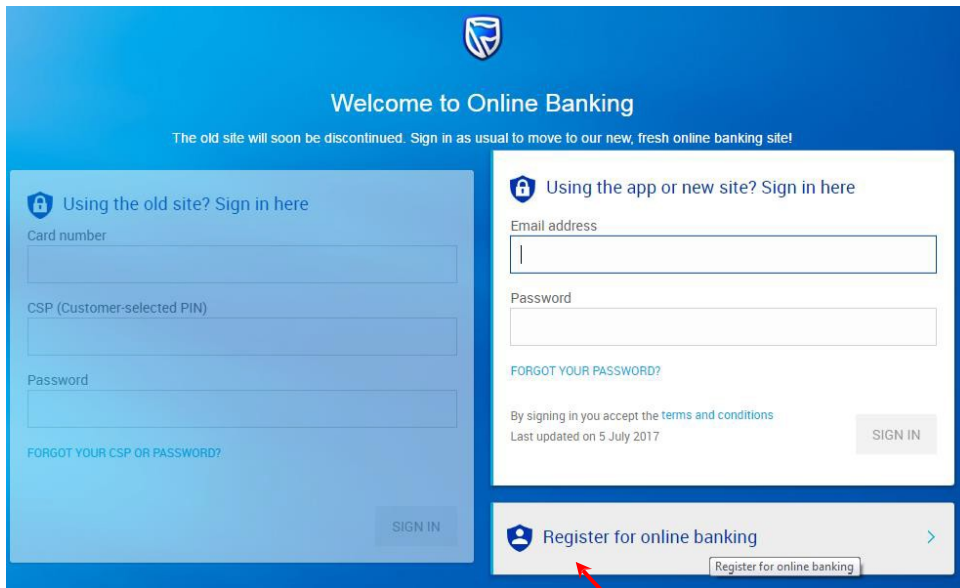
Welcome to Online Banking

The old site will soon be discontinued. Sign in as usual to move to our new, fresh online banking site!

Using the old site? Sign in here

Card number

CSP (Customer-selected PIN)

Password

FORGOT YOUR CSP OR PASSWORD?

SIGN IN

Using the app or new site? Sign in here

Email address

Password

FORGOT YOUR PASSWORD?

By signing in you accept the terms and conditions
Last updated on 5 July 2017

SIGN IN

Register for online banking

Register for online banking